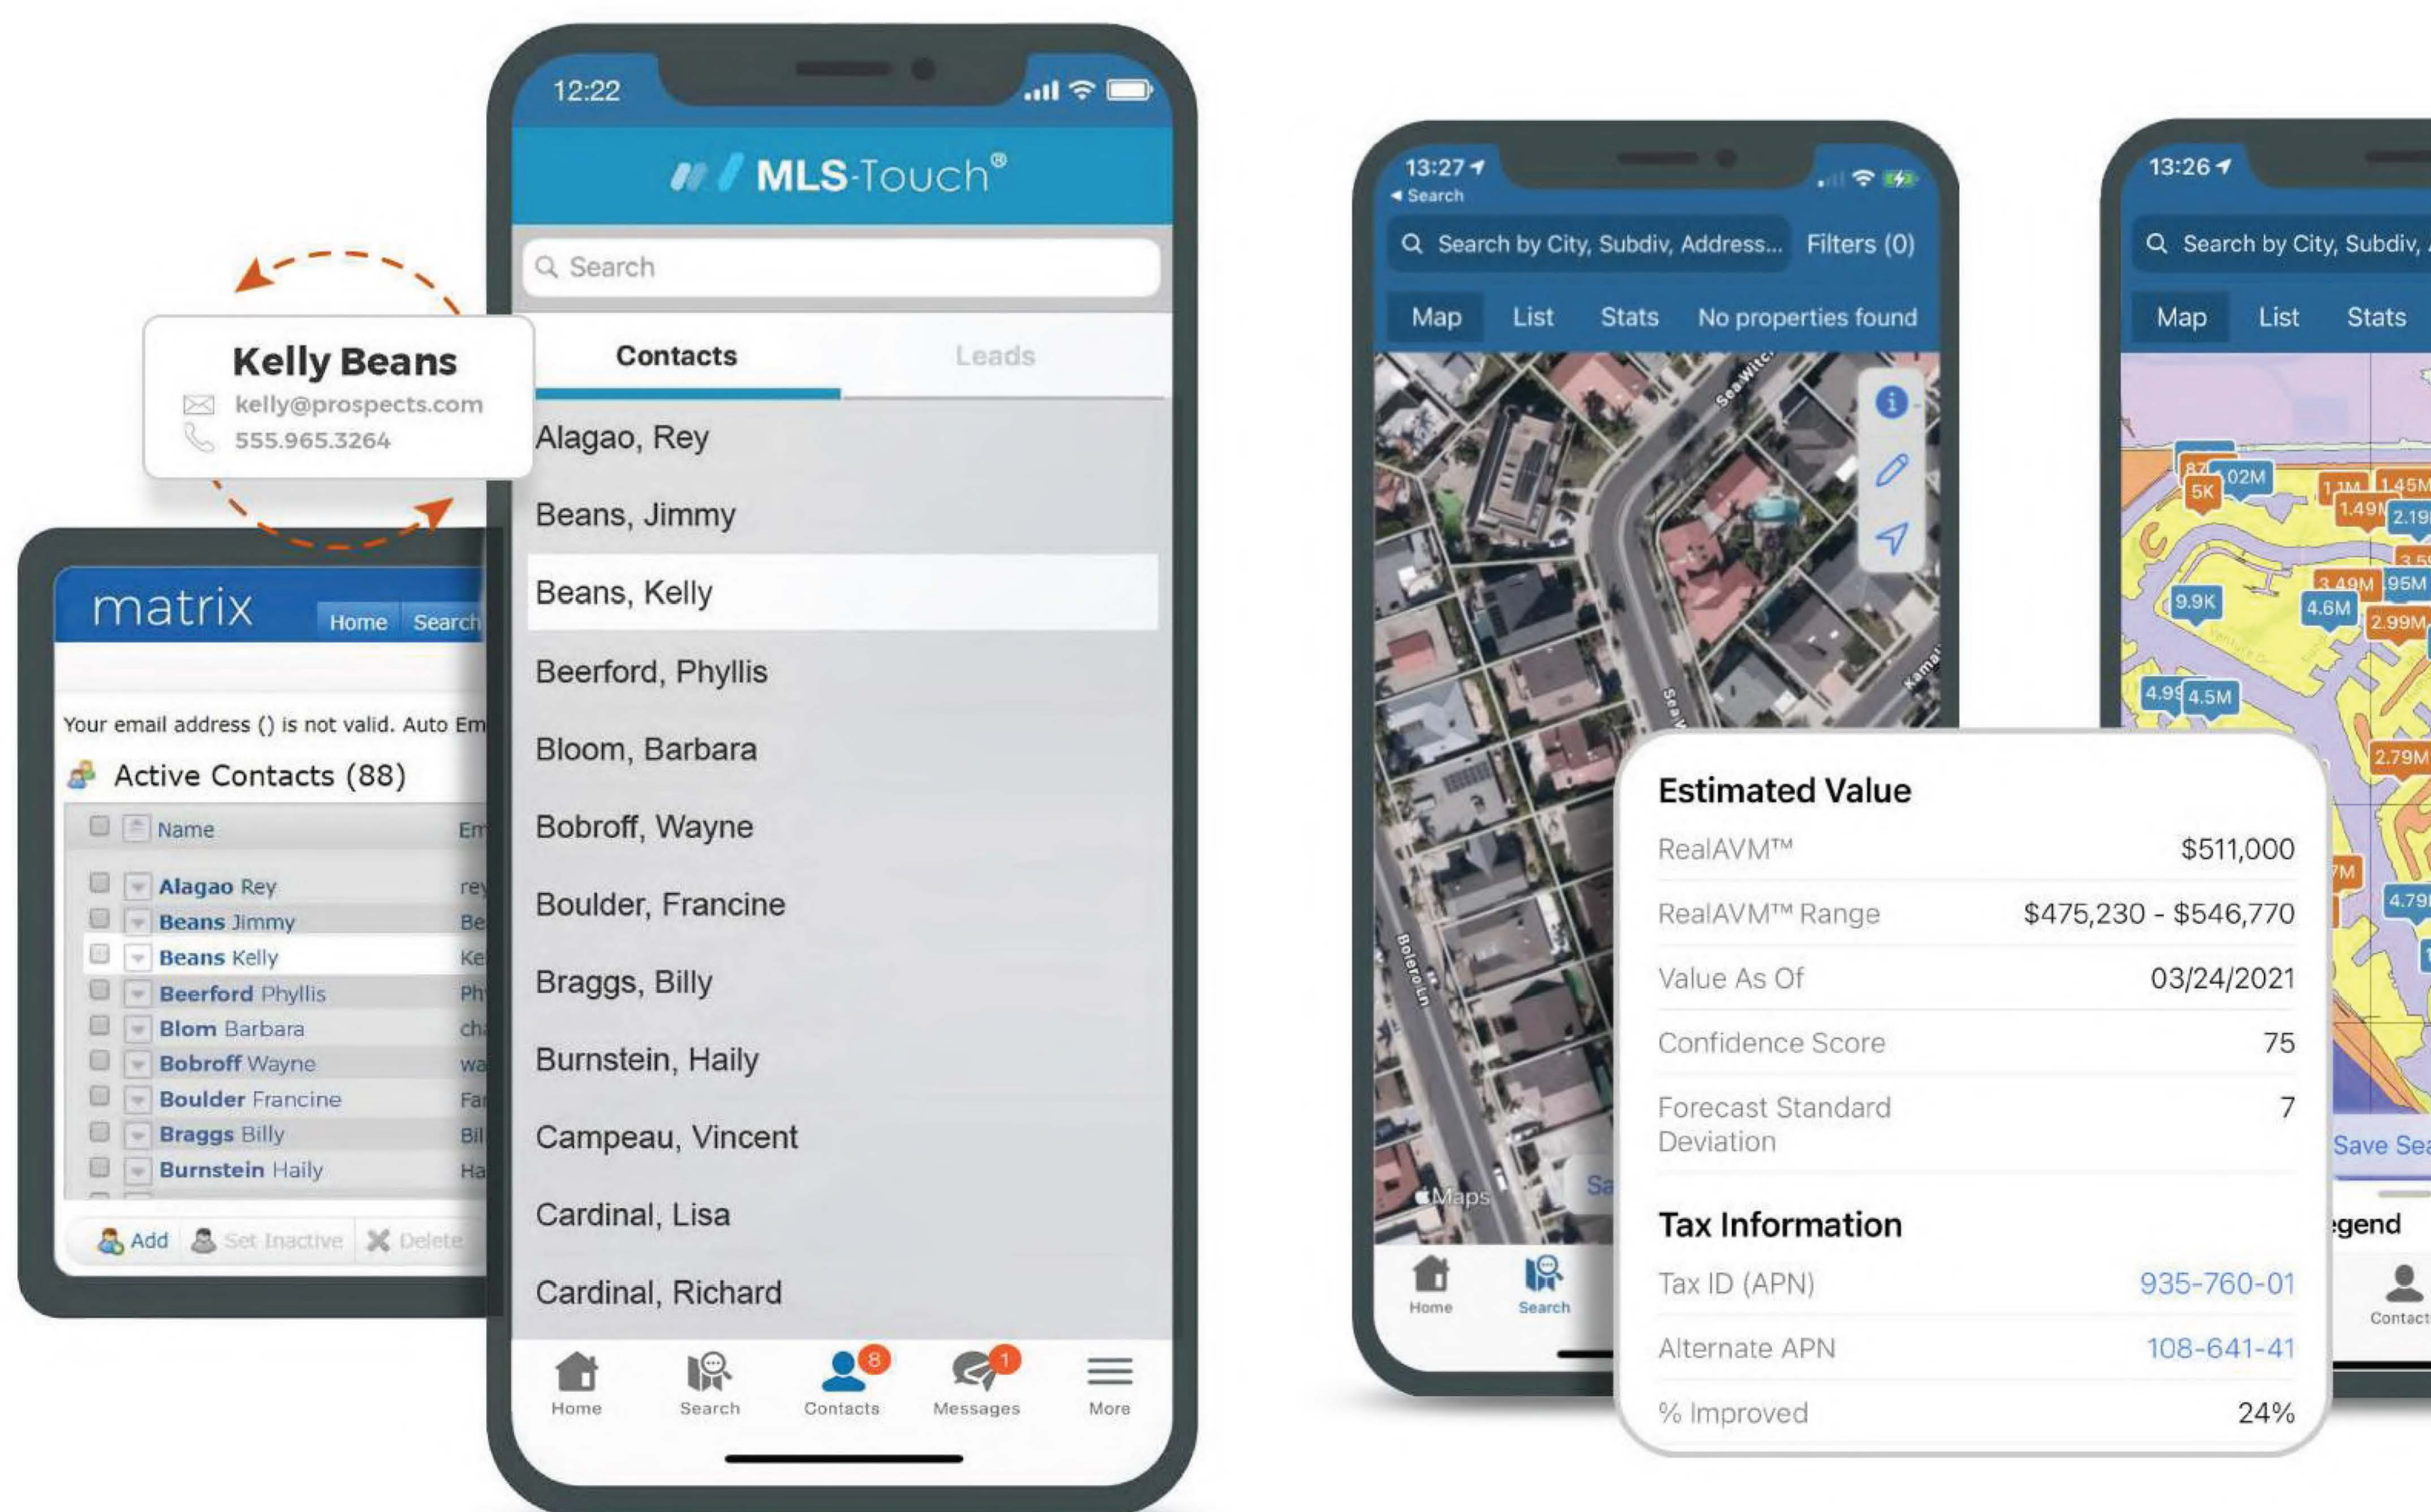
Kelly Beans
kelly@prospects.com
555.965.3264

matrix
Home Search
Your email address () is not valid. Auto Em
Active Contacts (88)

| | Name | Em |
|---|---|---|
| | Alagao Rey | rey |
| | Beans Jimmy | Be |
| | Beans Kelly | Ke |
| | Beerford Phyllis | Ph |
| | Blom Barbara | ch |
| | Bobroff Wayne | wa |
| | Boulder Francine | Fa |
| | Braggs Billy | Bil |
| | Burnstein Haily | Ha |

Add Set Inactive Delete

12:22
MLS-Touch®
Search
Contacts Leads
Alagao, Rey
Beans, Jimmy
Beans, Kelly
Beerford, Phyllis
Bloom, Barbara
Bobroff, Wayne
Boulder, Francine
Braggs, Billy
Burnstein, Haily
Campeau, Vincent
Cardinal, Lisa
Cardinal, Richard
Home Search 8 Contacts 1 Messages More

13:27
◂ Search
Search by City, Subdiv, Address... Filters (0)
Map List Stats No properties found
Sea Witc
Sea
Bolero Ln
Kamal
Maps
Home Search

13:26
Search by City, Subdiv,
Map List Stats
87 1.02M 5K 1.1M 1.45M 1.49M 2.19 3.49M 95M 9.9K 4.6M 2.99M 4.99 4.5M 2.79M 7M 4.79
Save Sea
egend
Contact

Estimated Value
RealAVM™ $511,000
RealAVM™ Range $475,230 - $546,770
Value As Of 03/24/2021
Confidence Score 75
Forecast Standard Deviation 7

Tax Information
Tax ID (APN) 935-760-01
Alternate APN 108-641-41
% Improved 24%